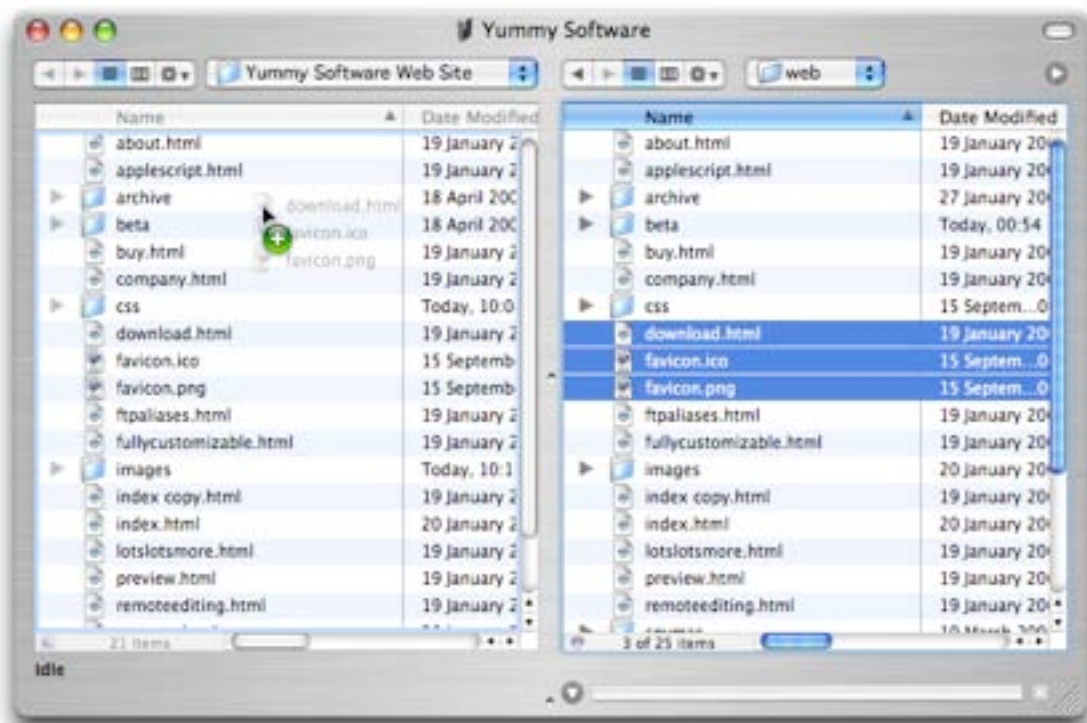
Yummy Software

Yummy Software Web Site

web

| Name | Date Modified |
|---|---|
| about.html | 19 January 2 |
| applescript.html | 19 January 2 |
| archive | 18 April 200 |
| beta | 18 April 200 |
| buy.html | 19 January 2 |
| company.html | 19 January 2 |
| css | Today, 10:0 |
| download.html | 19 January 2 |
| favicon.ico | 15 Septemb |
| favicon.png | 15 Septemb |
| ftpaliases.html | 19 January 2 |
| fullycustomizable.html | 19 January 2 |
| images | Today, 10:1 |
| index copy.html | 19 January 2 |
| index.html | 20 January 2 |
| lotslotsmore.html | 19 January 2 |
| preview.html | 19 January 2 |
| remoteediting.html | 19 January 2 |

download.html
favicon.ico
favicon.png

21 items

| Name | Date Modified |
|---|---|
| about.html | 19 January 20 |
| applescript.html | 19 January 20 |
| archive | 27 January 20 |
| beta | Today, 00:54 |
| buy.html | 19 January 20 |
| company.html | 19 January 20 |
| css | 15 Septem...0 |
| download.html | 19 January 20 |
| favicon.ico | 15 Septem...0 |
| favicon.png | 15 Septem...0 |
| ftpaliases.html | 19 January 20 |
| fullycustomizable.html | 19 January 20 |
| images | 20 January 20 |
| index copy.html | 19 January 20 |
| index.html | 20 January 20 |
| lotslotsmore.html | 19 January 20 |
| preview.html | 19 January 20 |
| remoteediting.html | 19 January 20 |

3 of 25 items

Idle